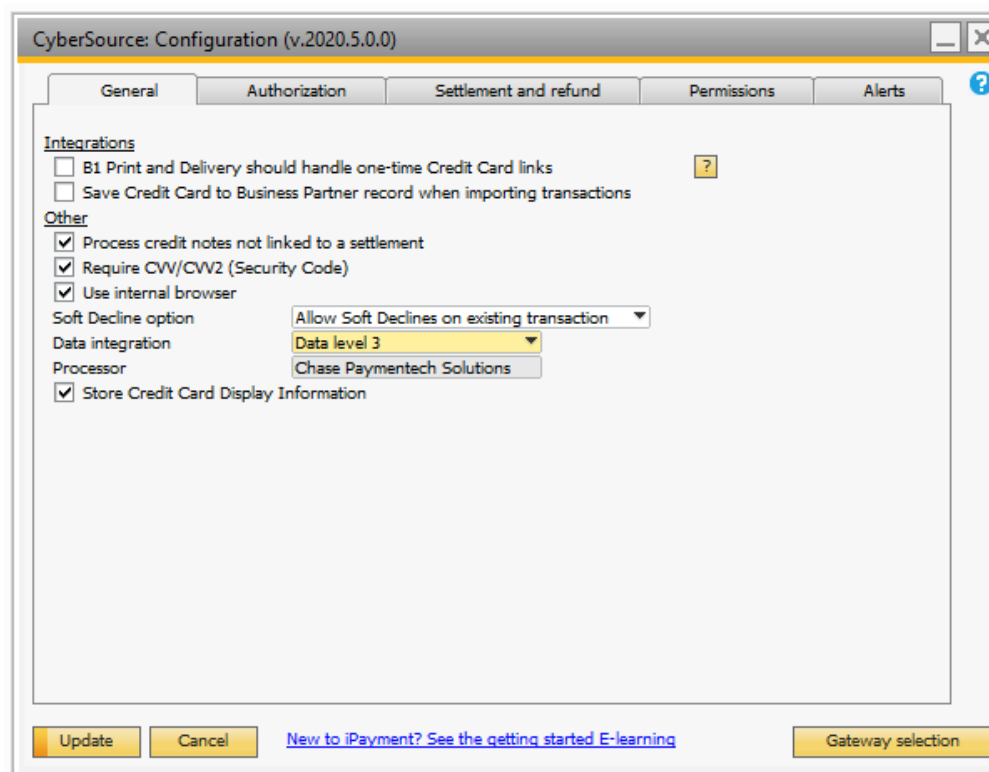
CyberSource: Configuration (v.2020.5.0.0)

General | Authorization | Settlement and refund | Permissions | Alerts

Integrations
B1 Print and Delivery should handle one-time Credit Card links ?
Save Credit Card to Business Partner record when importing transactions
Other
Process credit notes not linked to a settlement
Require CVV/CVV2 (Security Code)
Use internal browser
Soft Decline option Allow Soft Declines on existing transaction
Data integration Data level 3
Processor Chase Paymentech Solutions
Store Credit Card Display Information

Update Cancel New to iPayment? See the getting started E-learning Gateway selection